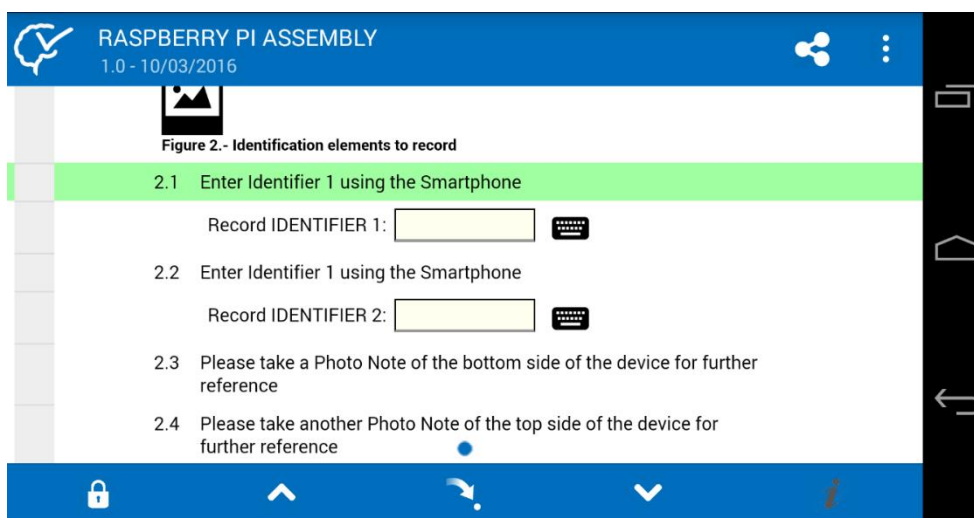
RASPBERRY PI ASSEMBLY
1.0 - 10/03/2016

Figure 2.- Identification elements to record

2.1 Enter Identifier 1 using the Smartphone

Record IDENTIFIER 1:

2.2 Enter Identifier 1 using the Smartphone

Record IDENTIFIER 2:

2.3 Please take a Photo Note of the bottom side of the device for further reference

2.4 Please take another Photo Note of the top side of the device for further reference